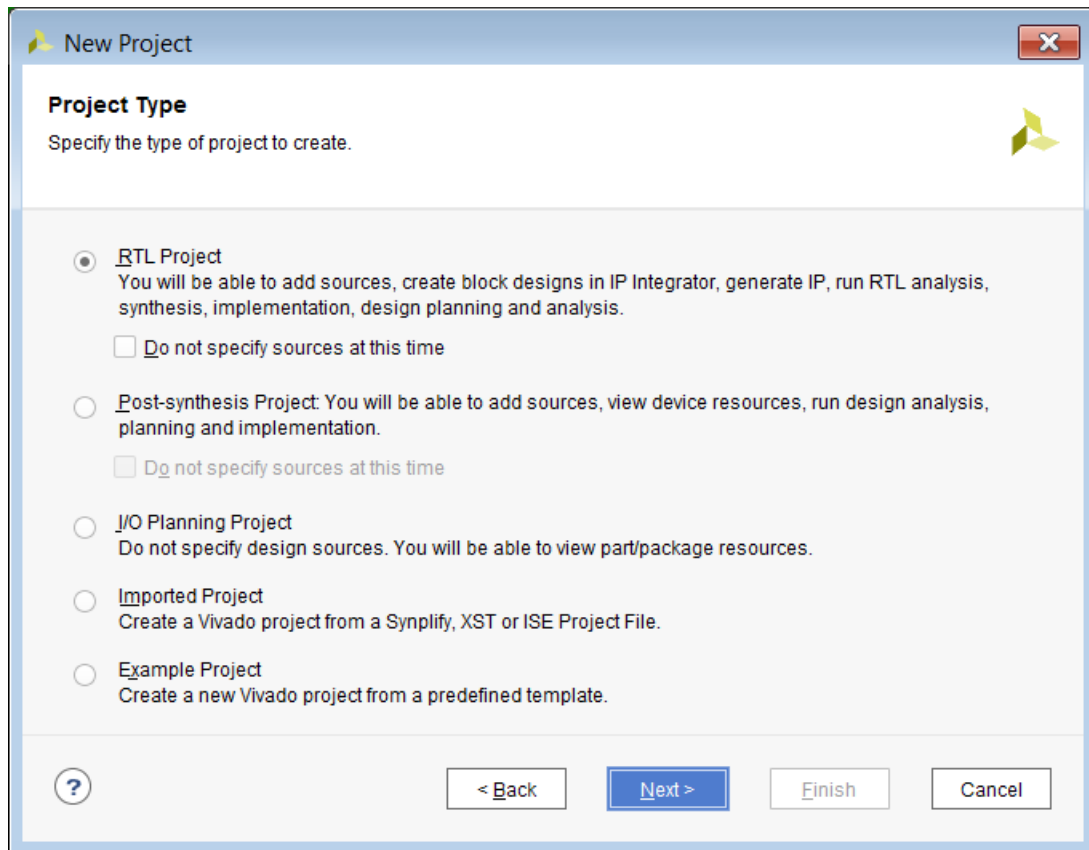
New Project

Project Type

Specify the type of project to create.

RTL Project
You will be able to add sources, create block designs in IP Integrator, generate IP, run RTL analysis, synthesis, implementation, design planning and analysis.

Do not specify sources at this time

Post-synthesis Project: You will be able to add sources, view device resources, run design analysis, planning and implementation.

Do not specify sources at this time

I/O Planning Project
Do not specify design sources. You will be able to view part/package resources.

Imported Project
Create a Vivado project from a Synplify, XST or ISE Project File.

Example Project
Create a new Vivado project from a predefined template.

?

< Back

Next >

Finish

Cancel